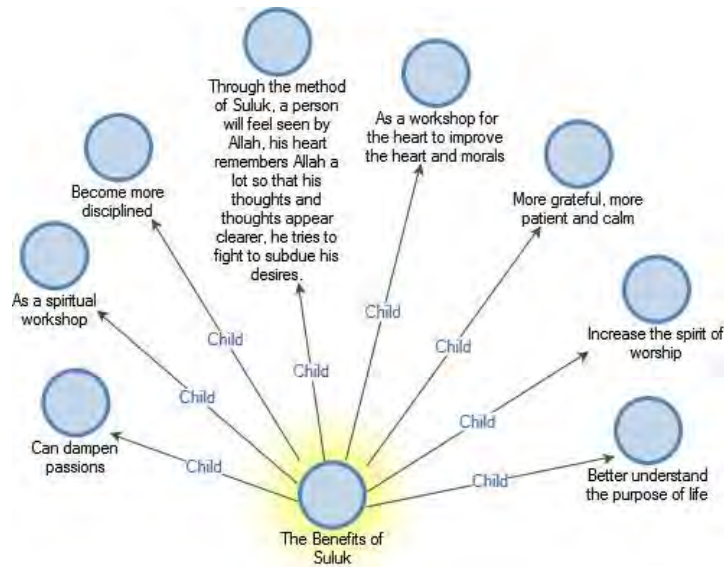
Through the method of Suluk, a person will feel seen by Allah, his heart remembers Allah a lot so that his thoughts and thoughts appear clearer, he tries to fight to subdue his desires.

As a workshop for the heart to improve the heart and morals

Become more disciplined

More grateful, more patient and calm

As a spiritual workshop

Increase the spirit of worship

Can dampen passions

Better understand the purpose of life

Child

Child

Child

Child

Child

Child

Child

Child

The Benefits of Suluk